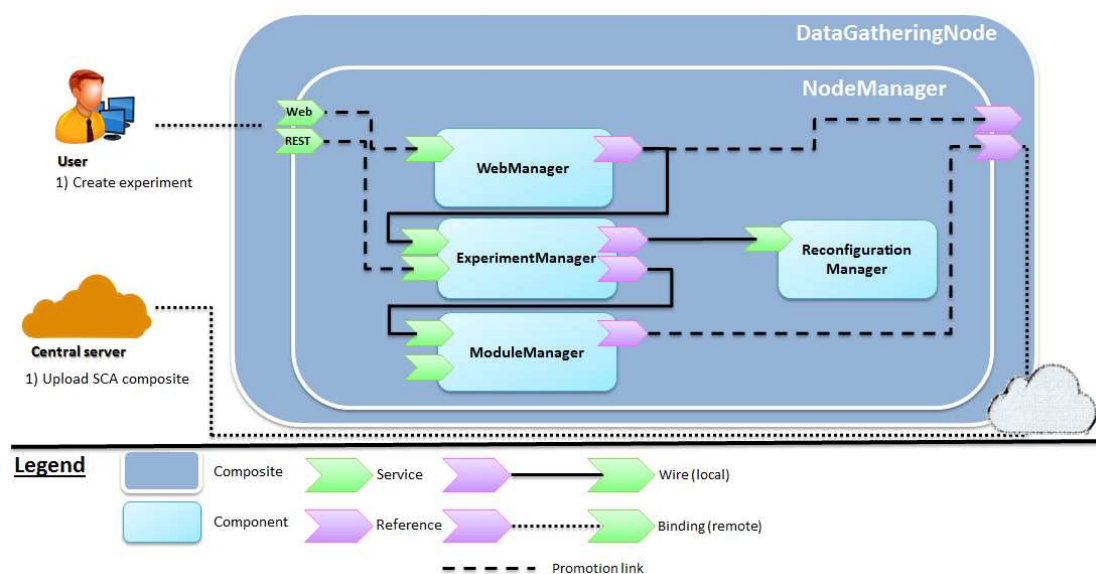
DataGatheringNode

NodeManager

Web

REST

User
1) Create experiment

WebManager

ExperimentManager

Reconfiguration Manager

ModuleManager

Central server
1) Upload SCA composite

Legend

Composite

Service

Wire (local)

Component

Reference

Binding (remote)

Promotion link